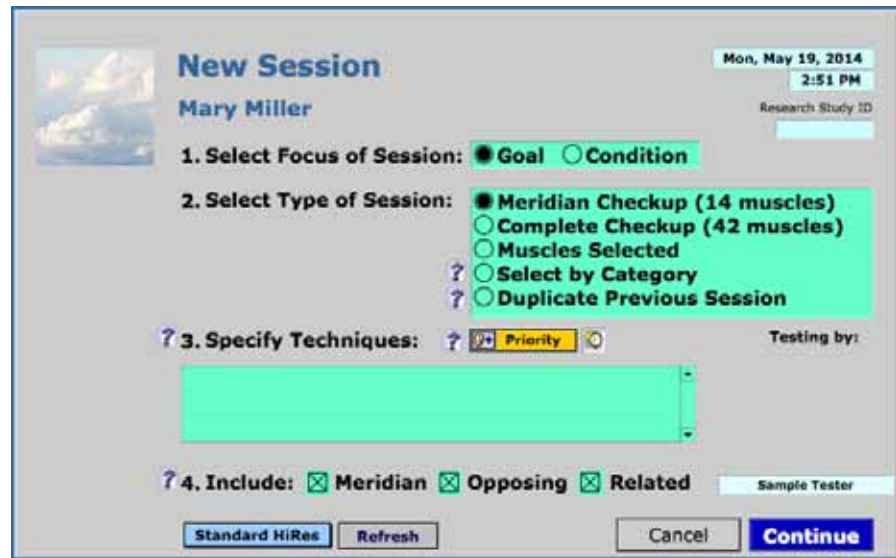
New Session

Mary Miller

Mon, May 19, 2014
2:51 PM

Research Study ID

1. Select Focus of Session: Goal Condition

2. Select Type of Session: Meridian Checkup (14 muscles)
Complete Checkup (42 muscles)
Muscles Selected
? Select by Category
? Duplicate Previous Session

? 3. Specify Techniques: ? Priority

Testing by:

? 4. Include: ☒ Meridian ☒ Opposing ☒ Related

Sample Tester

Standard HiRes Refresh

Cancel Continue